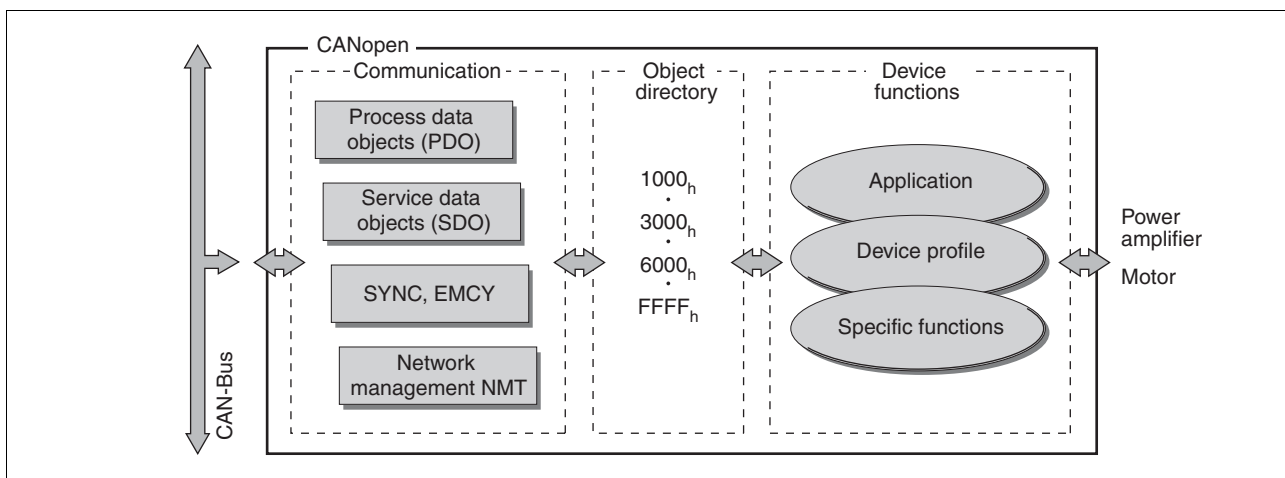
CANopen

Communication

Process data objects (PDO)

Service data objects (SDO)

SYNC, EMCY

Network management NMT

Object directory

$1000_h$
·
$3000_h$
·
$6000_h$
·
$FFFF_h$

Device functions

Application

Device profile

Specific functions

Power amplifier

Motor

CAN-Bus